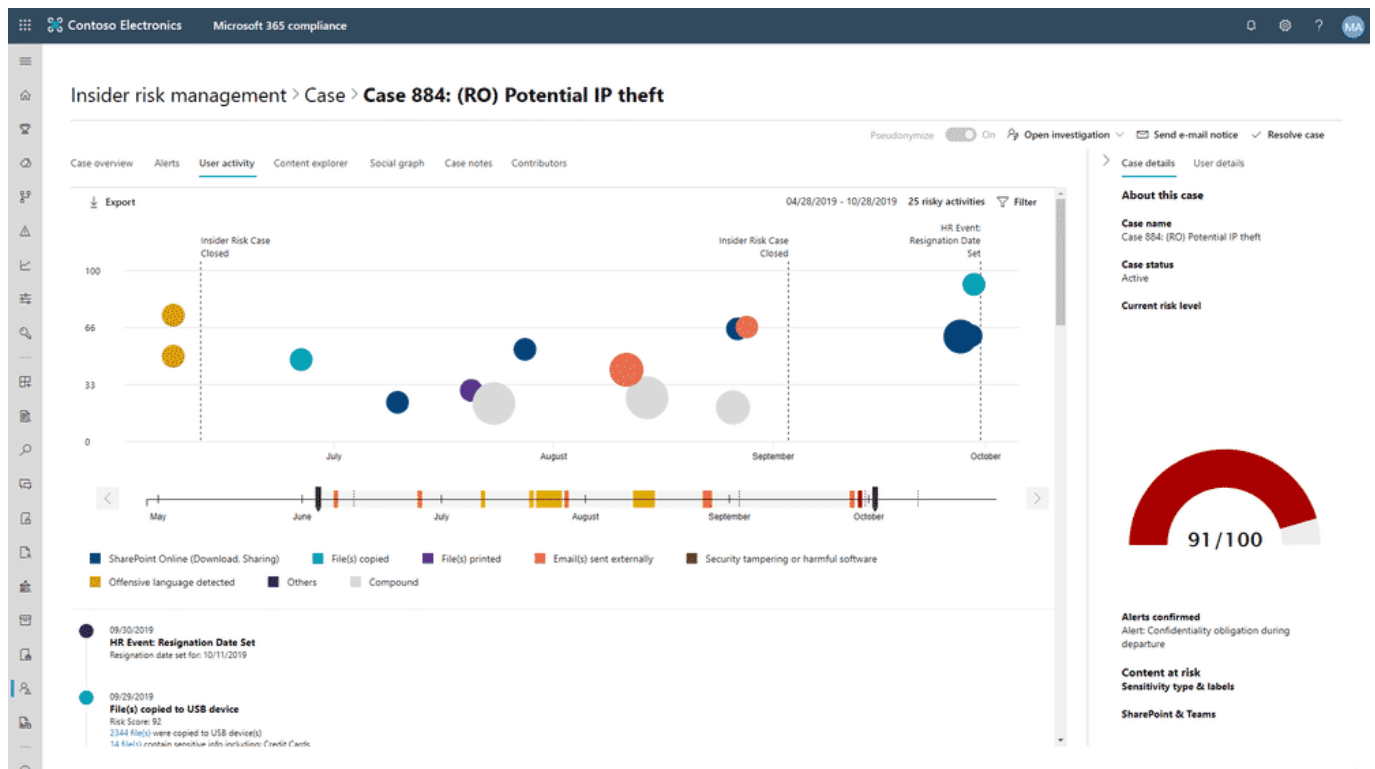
Contoso Electronics Microsoft 365 compliance

MA

Insider risk management > Case > Case 884: (RO) Potential IP theft

Pseudonymize On Open investigation Send e-mail notice Resolve case

Case overview Alerts User activity Content explorer Social graph Case notes Contributors

Export

04/28/2019 - 10/28/2019 25 risky activities Filter

Insider Risk Case Closed

Insider Risk Case Closed

HR Event: Resignation Date Set

100
66
33
0

July August September October

May June July August September October

SharePoint Online (Download, Sharing) File(s) copied File(s) printed Email(s) sent externally Security tampering or harmful software Offensive language detected Others Compound

09/30/2019
HR Event: Resignation Date Set
Resignation date set for: 10/11/2019

09/29/2019
File(s) copied to USB device
Risk Score: 92
2344 file(s) were copied to USB device(s)
14 file(s) contain sensitive info including: Credit Cards

Case details User details

About this case

Case name
Case 884: (RO) Potential IP theft

Case status
Active

Current risk level

91/100

Alerts confirmed
Alert: Confidentiality obligation during departure

Content at risk
Sensitivity type & labels

SharePoint & Teams